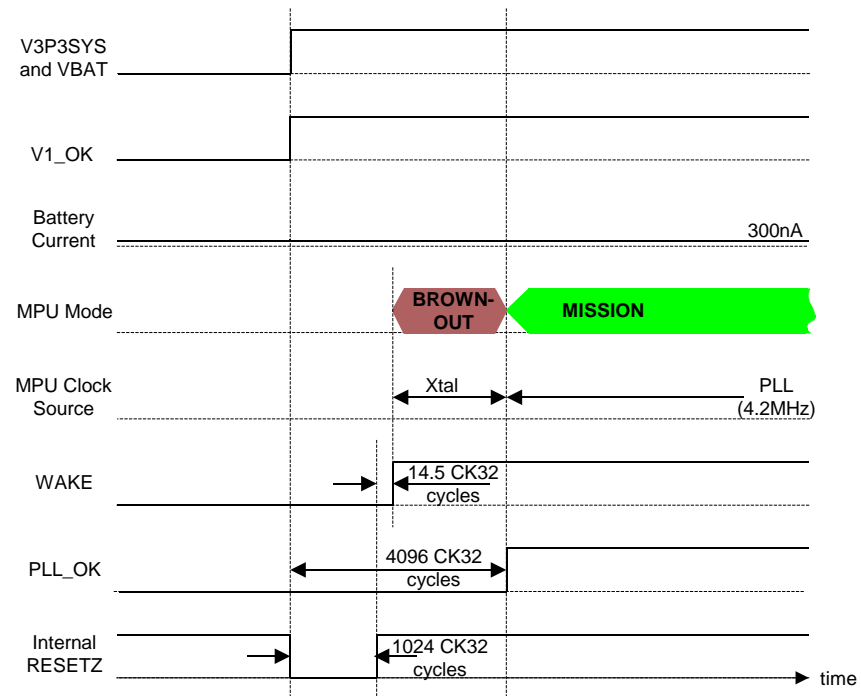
V3P3SYS and VBAT

V1_OK

Battery Current

300nA

MPU Mode

BROWN-OUT

MISSION

MPU Clock Source

Xtal

PLL (4.2MHz)

WAKE

14.5 CK32 cycles

PLL_OK

4096 CK32 cycles

Internal RESETZ

1024 CK32 cycles

time